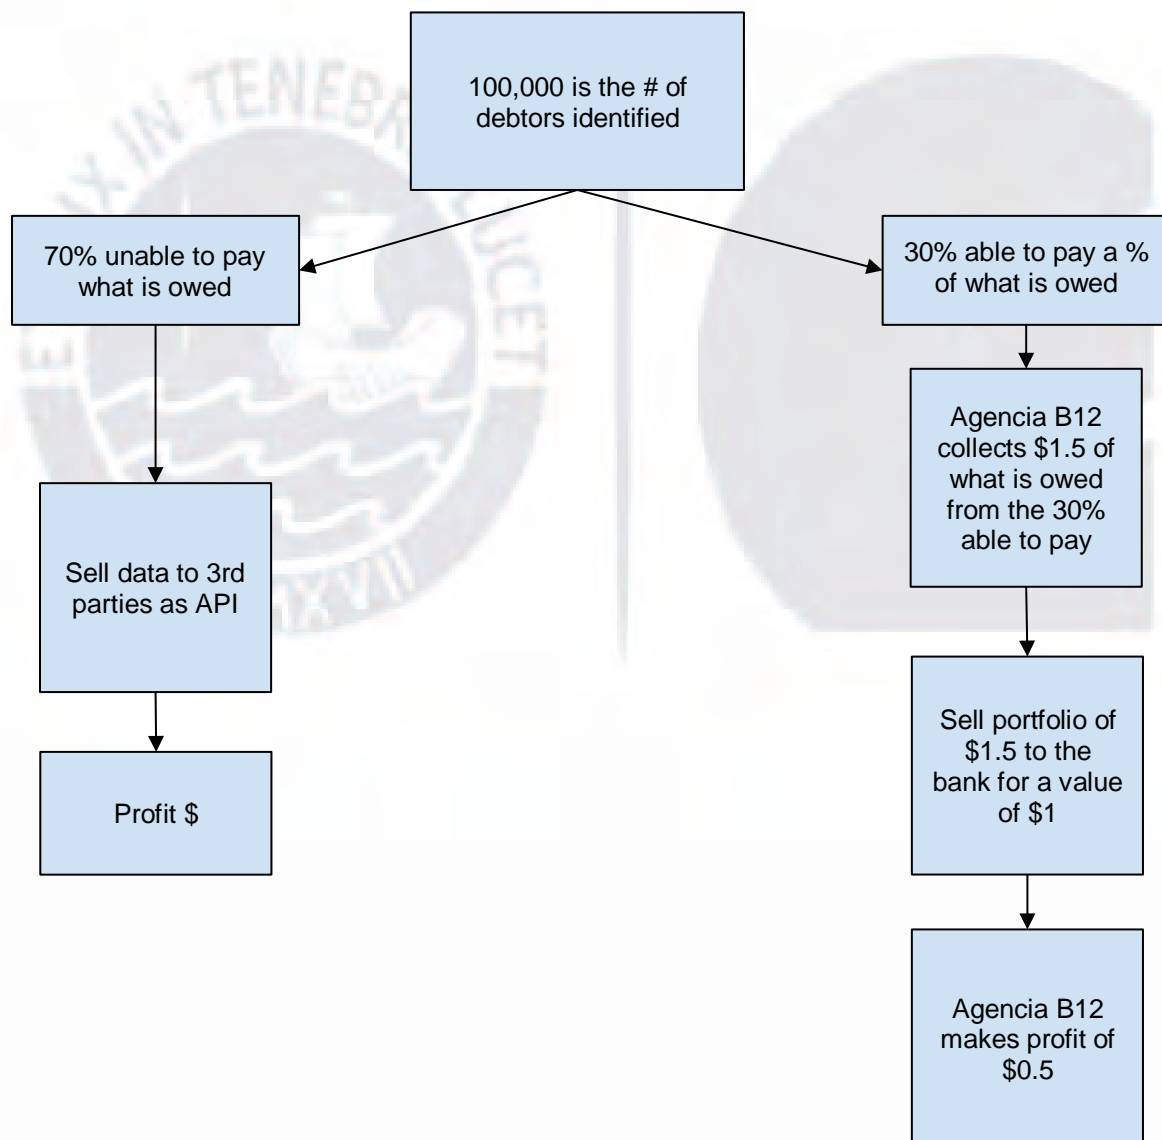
100,000 is the # of debtors identified

70% unable to pay what is owed

Sell data to 3rd parties as API

Profit $

30% able to pay a % of what is owed

Agencia B12 collects $1.5 of what is owed from the 30% able to pay

Sell portfolio of $1.5 to the bank for a value of $1

Agencia B12 makes profit of $0.5